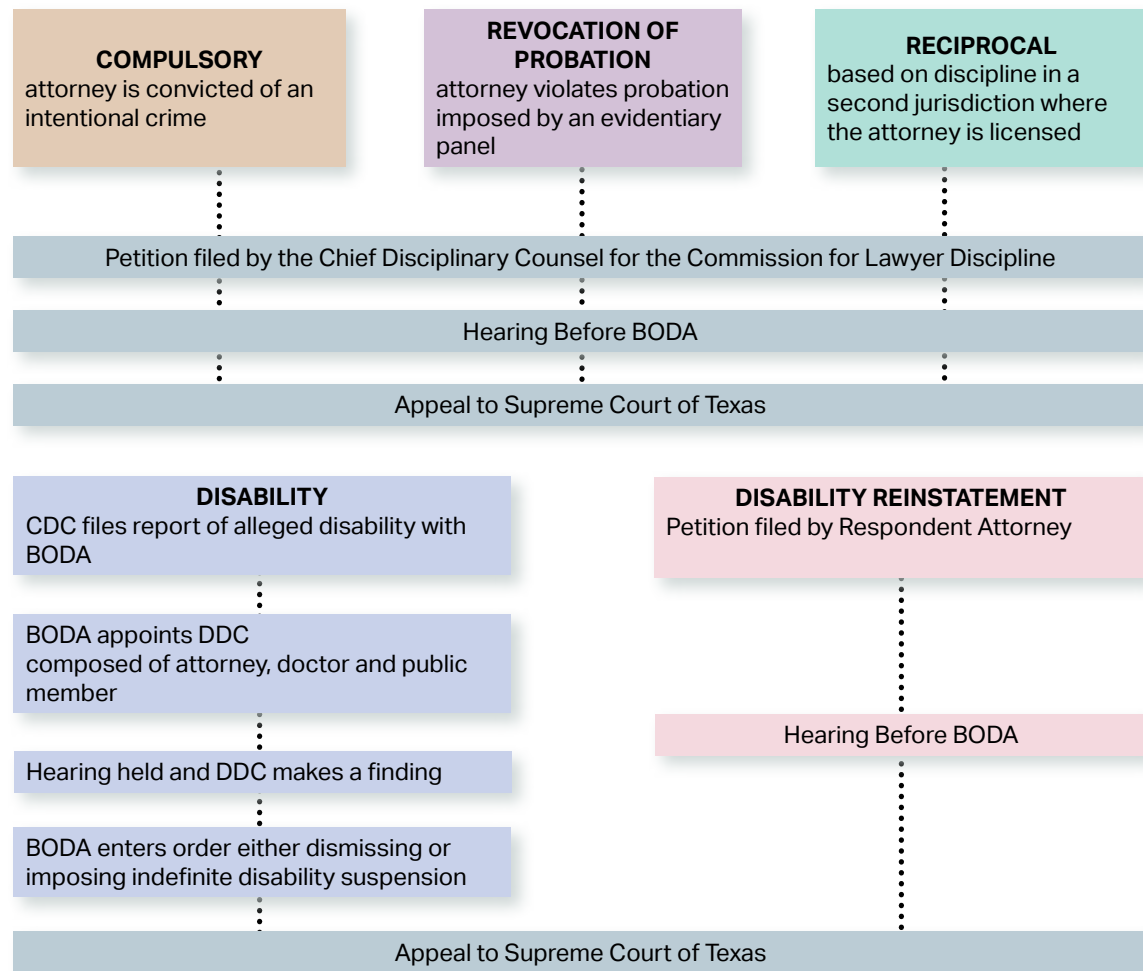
COMPULSORY
attorney is convicted of an intentional crime

REVOCATION OF PROBATION
attorney violates probation imposed by an evidentiary panel

RECIPROCAL
based on discipline in a second jurisdiction where the attorney is licensed

Petition filed by the Chief Disciplinary Counsel for the Commission for Lawyer Discipline

Hearing Before BODA

Appeal to Supreme Court of Texas

DISABILITY
CDC files report of alleged disability with BODA

BODA appoints DDC composed of attorney, doctor and public member

Hearing held and DDC makes a finding

BODA enters order either dismissing or imposing indefinite disability suspension

DISABILITY REINSTATEMENT
Petition filed by Respondent Attorney

Hearing Before BODA

Appeal to Supreme Court of Texas